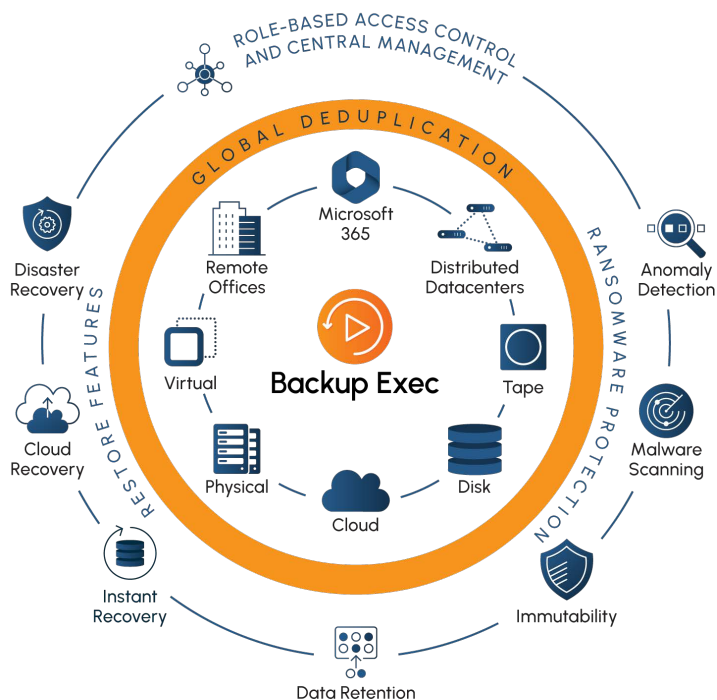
ROLE-BASED ACCESS CONTROL AND CENTRAL MANAGEMENT

GLOBAL DEDUPLICATION

Microsoft 365

Remote Offices

Distributed Datacenters

Virtual

Backup Exec

Tape

Physical

Disk

Cloud

Disaster Recovery

RESTORE FEATURES

Cloud Recovery

Instant Recovery

Data Retention

RANSOMWARE PROTECTION

Anomaly Detection

Malware Scanning

Immutability